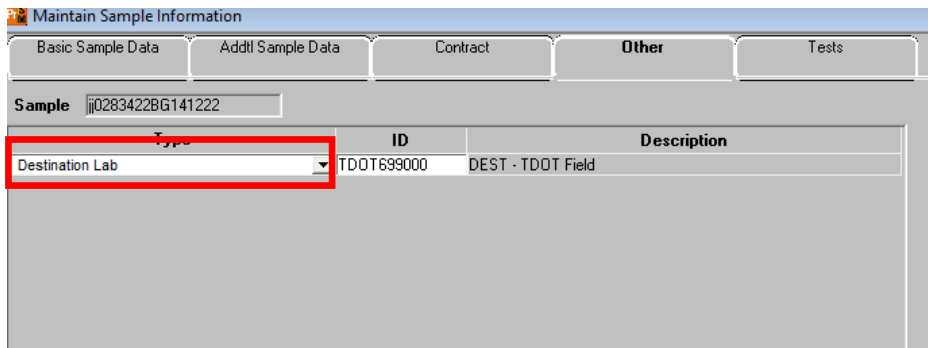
Maintain Sample Information

Basic Sample Data | Addtl Sample Data | Contract | Other | Tests

Sample jj0283422BG141222

| Type | ID | Description |
|---|---|---|
| Destination Lab | TDOT699000 | DEST - TDOT Field |